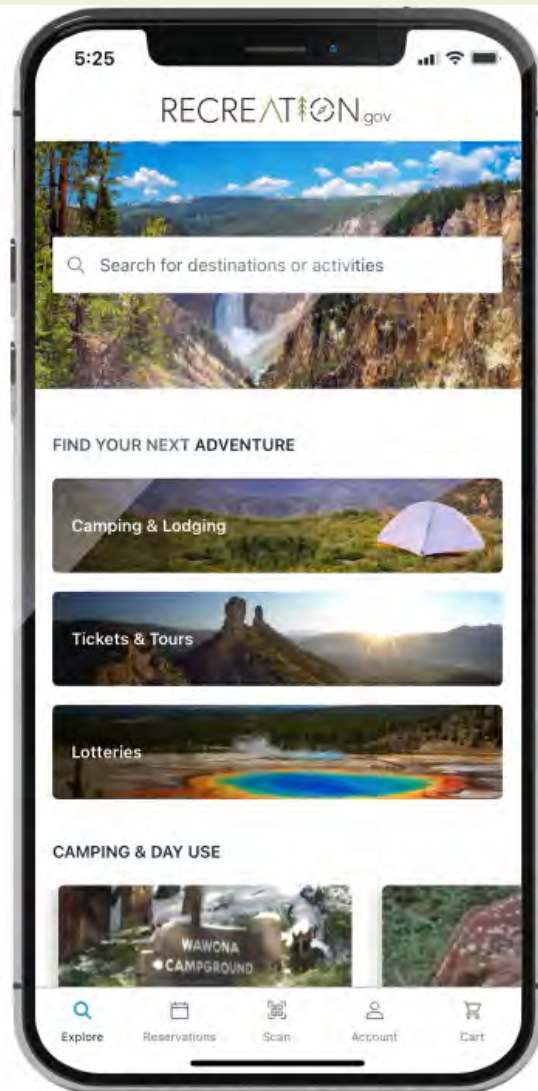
5:25

RECREATION.gov

Search for destinations or activities

FIND YOUR NEXT ADVENTURE

Camping & Lodging

Tickets & Tours

Lotteries

CAMPING & DAY USE

WAWONA CAMPGROUND

Explore
Reservations
Scan
Account
Cart